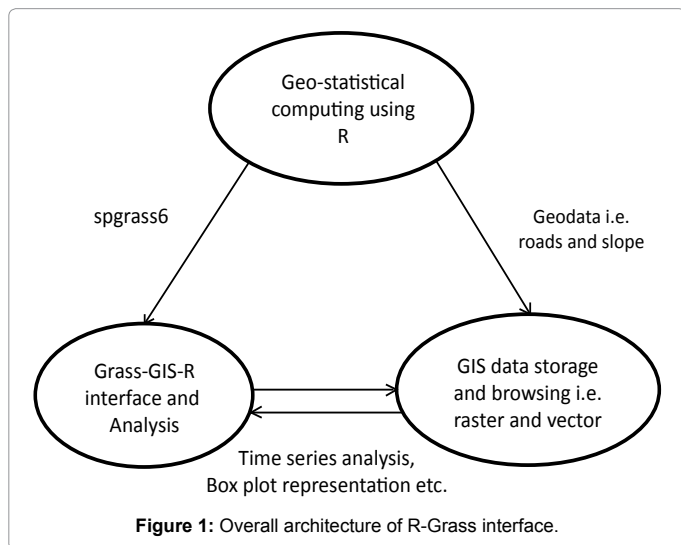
Geo-statistical computing using R

spgrass6

Geodata i.e. roads and slope

Grass-GIS-R interface and Analysis

GIS data storage and browsing i.e. raster and vector

Time series analysis, Box plot representation etc.

**Figure 1:** Overall architecture of R-Grass interface.